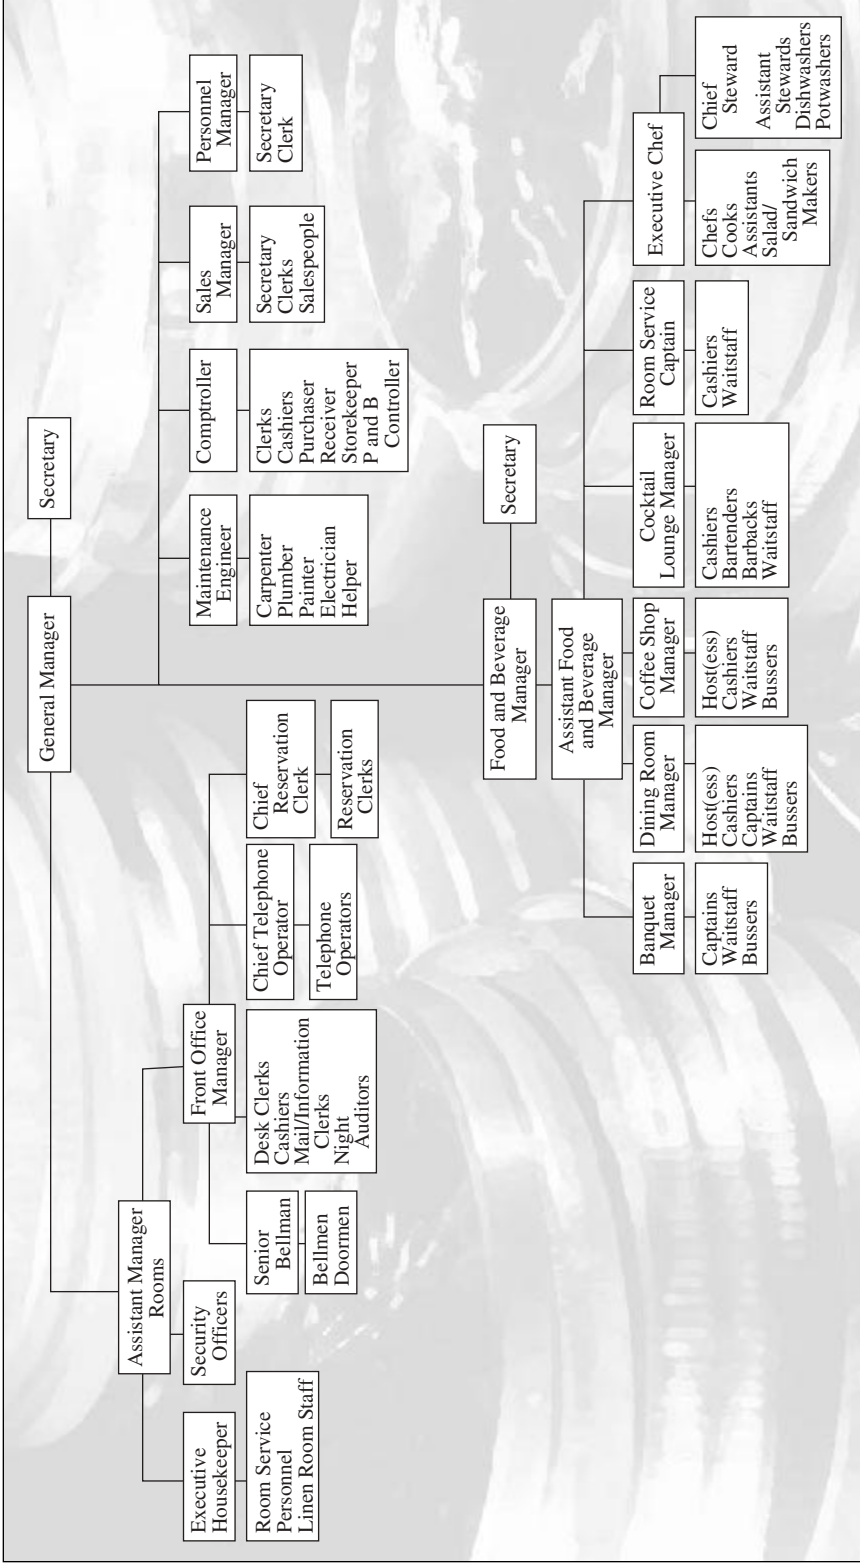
General Manager

Secretary

Assistant Manager Rooms

Executive Housekeeper

Room Service Personnel
Linen Room Staff

Security Officers

Front Office Manager

Senior Bellman

Bellmen
Doormen

Desk Clerks
Cashiers
Mail/Information Clerks
Night Auditors

Chief Telephone Operator

Telephone Operators

Chief Reservation Clerk

Reservation Clerks

Maintenance Engineer

Carpenter
Plumber
Painter
Electrician
Helper

Comptroller

Clerks
Cashiers
Purchaser
Receiver
Storekeeper
P and B Controller

Sales Manager

Secretary
Clerks
Salespeople

Personnel Manager

Secretary
Clerk

Food and Beverage Manager

Secretary

Assistant Food and Beverage Manager

Banquet Manager

Captains
Waitstaff
Bussers

Dining Room Manager

Host(ess)
Cashiers
Captains
Waitstaff
Bussers

Coffee Shop Manager

Host(ess)
Cashiers
Waitstaff
Bussers

Cocktail Lounge Manager

Cashiers
Bartenders
Barbacks
Waitstaff

Room Service Captain

Cashiers
Waitstaff

Executive Chef

Chefs
Cooks
Assistants
Salad/Sandwich Makers

Chief Steward
Assistant Stewards
Dishwashers
Potwashers